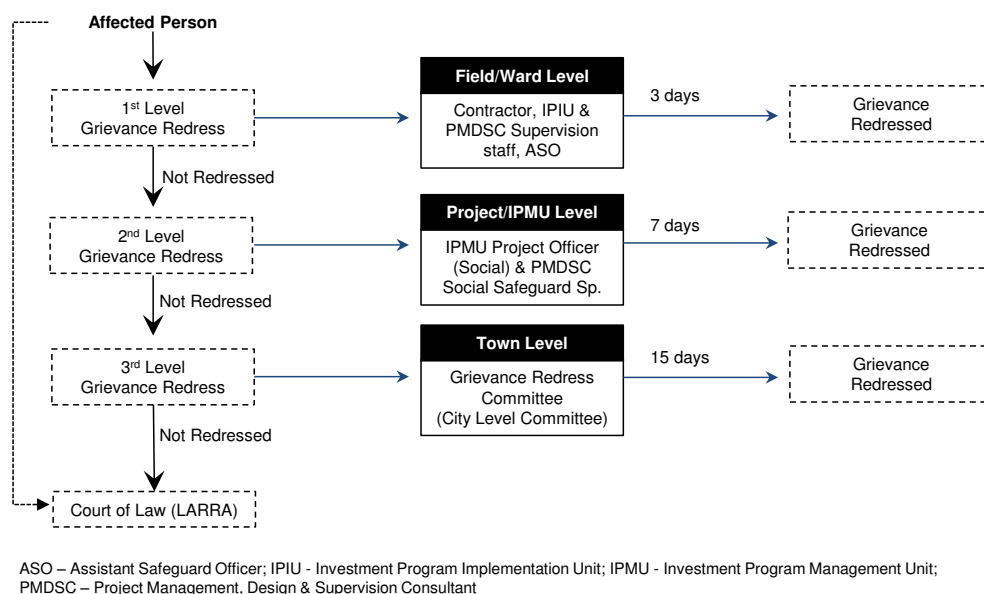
Affected Person

1st Level Grievance Redress

Field/Ward Level

Contractor, IPIU & PMDSC Supervision staff, ASO

3 days

Grievance Redressed

Not Redressed

2nd Level Grievance Redress

Project/IPMU Level

IPMU Project Officer (Social) & PMDSC Social Safeguard Sp.

7 days

Grievance Redressed

Not Redressed

3rd Level Grievance Redress

Town Level

Grievance Redress Committee (City Level Committee)

15 days

Grievance Redressed

Not Redressed

Court of Law (LARRA)

ASO – Assistant Safeguard Officer; IPIU - Investment Program Implementation Unit; IPMU - Investment Program Management Unit; PMDSC – Project Management, Design & Supervision Consultant